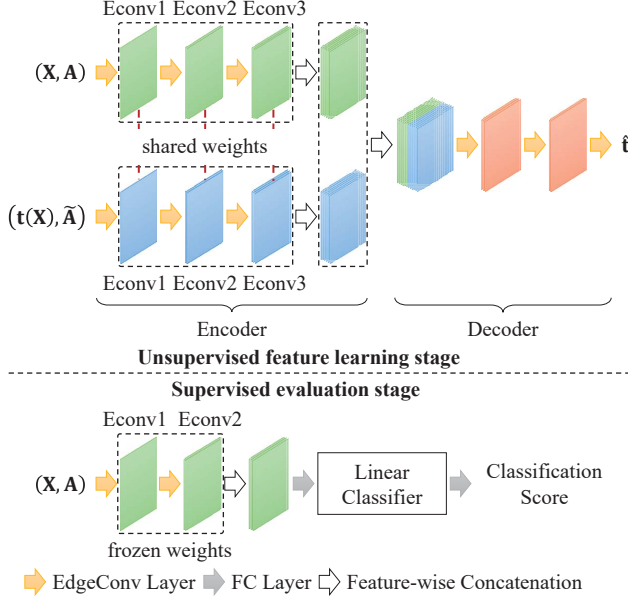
Econv1 Econv2 Econv3

$(\mathbf{X}, \mathbf{A})$

shared weights

$(\mathbf{t}(\mathbf{X}), \tilde{\mathbf{A}})$

Econv1 Econv2 Econv3

$\hat{\mathbf{t}}$

Encoder

Decoder

**Unsupervised feature learning stage**

**Supervised evaluation stage**

Econv1 Econv2

$(\mathbf{X}, \mathbf{A})$

Linear Classifier

Classification Score

frozen weights

EdgeConv Layer FC Layer Feature-wise Concatenation